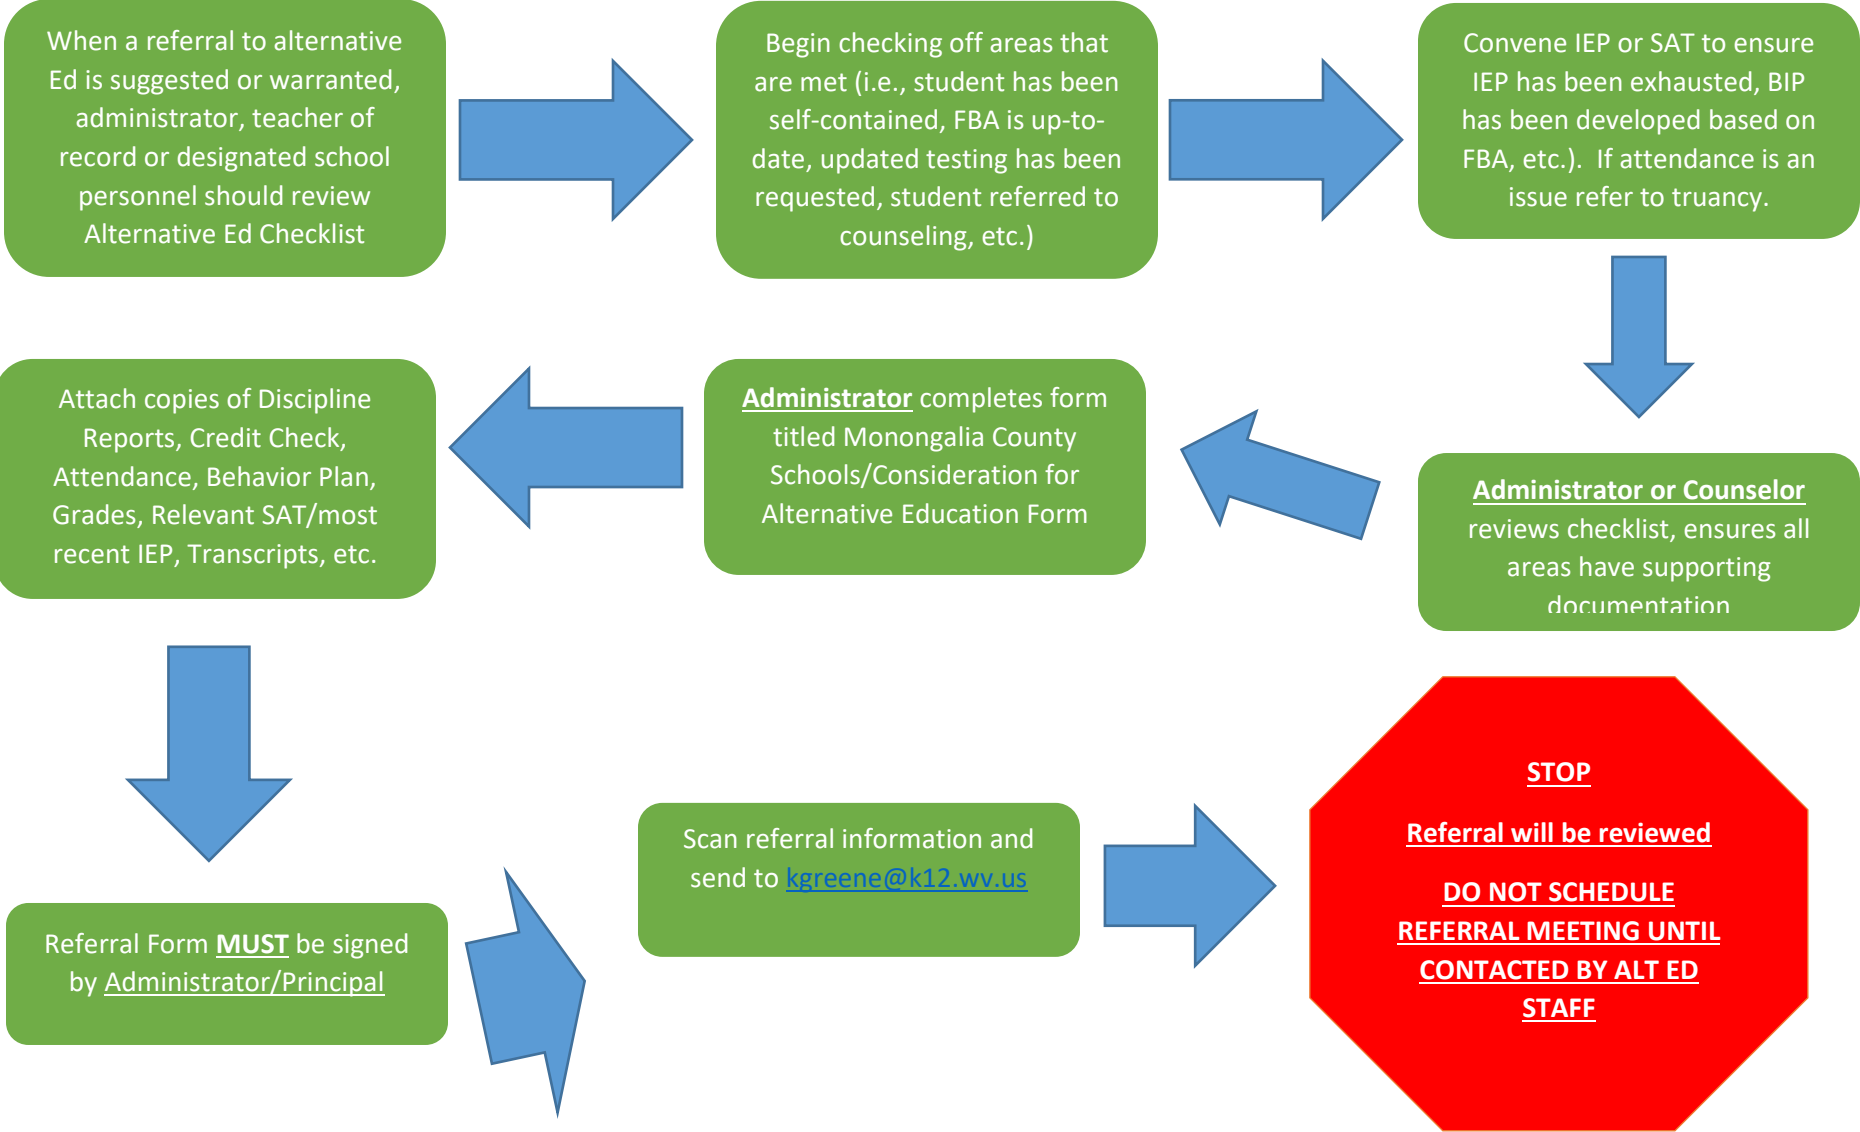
When a referral to alternative Ed is suggested or warranted, administrator, teacher of record or designated school personnel should review Alternative Ed Checklist

Begin checking off areas that are met (i.e., student has been self-contained, FBA is up-to-date, updated testing has been requested, student referred to counseling, etc.)

Convene IEP or SAT to ensure IEP has been exhausted, BIP has been developed based on FBA, etc.). If attendance is an issue refer to truancy.

Administrator or Counselor reviews checklist, ensures all areas have supporting documentation

Administrator completes form titled Monongalia County Schools/Consideration for Alternative Education Form

Attach copies of Discipline Reports, Credit Check, Attendance, Behavior Plan, Grades, Relevant SAT/most recent IEP, Transcripts, etc.

Referral Form MUST be signed by Administrator/Principal

Scan referral information and send to kgreene@k12.wv.us

STOP

Referral will be reviewed

DO NOT SCHEDULE REFERRAL MEETING UNTIL CONTACTED BY ALT ED STAFF